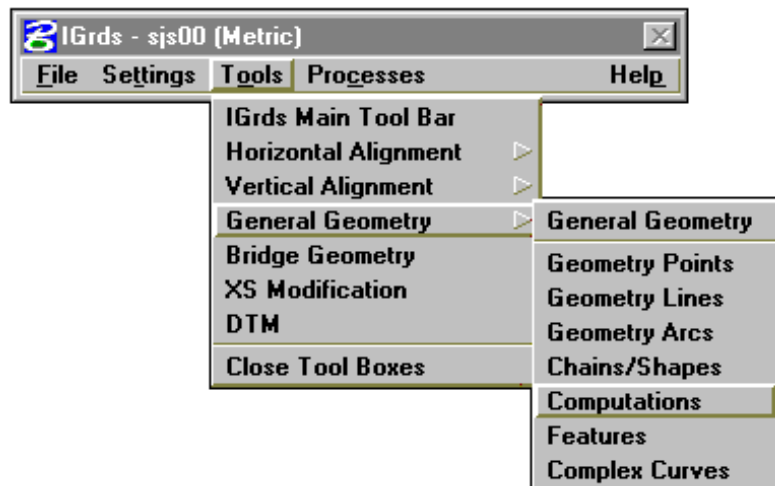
IGrds - sjs00 (Metric)

File Settings Tools Processes Help

IGrds Main Tool Bar
Horizontal Alignment
Vertical Alignment
General Geometry
Bridge Geometry
XS Modification
DTM
Close Tool Boxes

General Geometry
Geometry Points
Geometry Lines
Geometry Arcs
Chains/Shapes
Computations
Features
Complex Curves